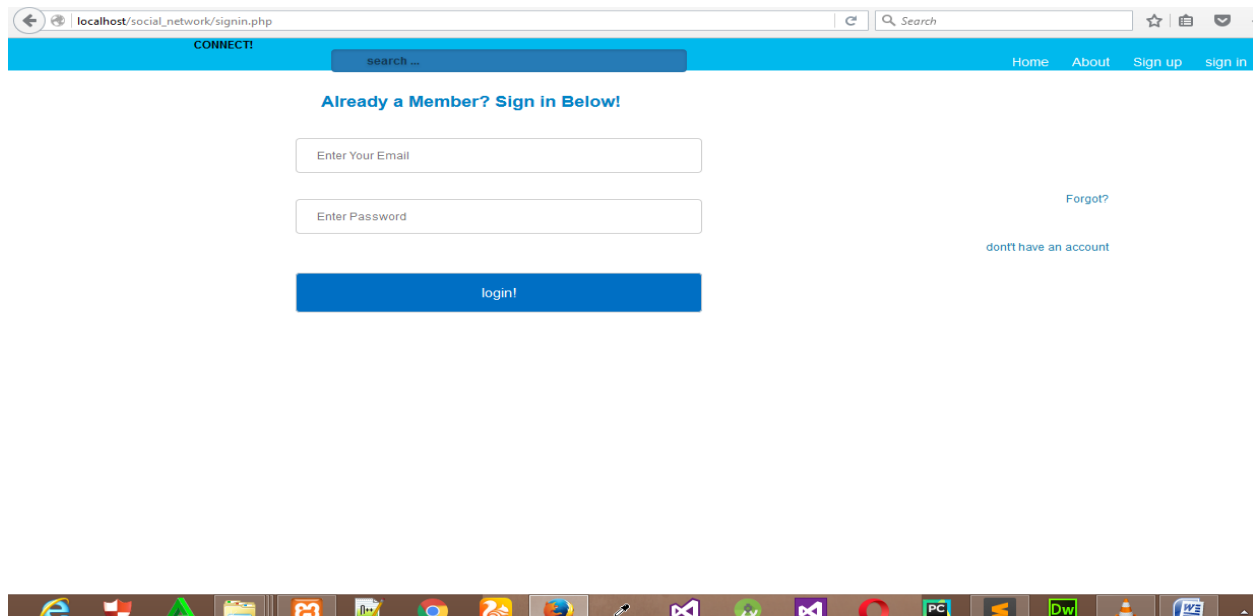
localhost/social_network/signin.php

Search

CONNECT!

search ...

Home About Sign up sign in

Already a Member? Sign in Below!

Enter Your Email

Forgot?

Enter Password

dont't have an account

login!

PC

Dw